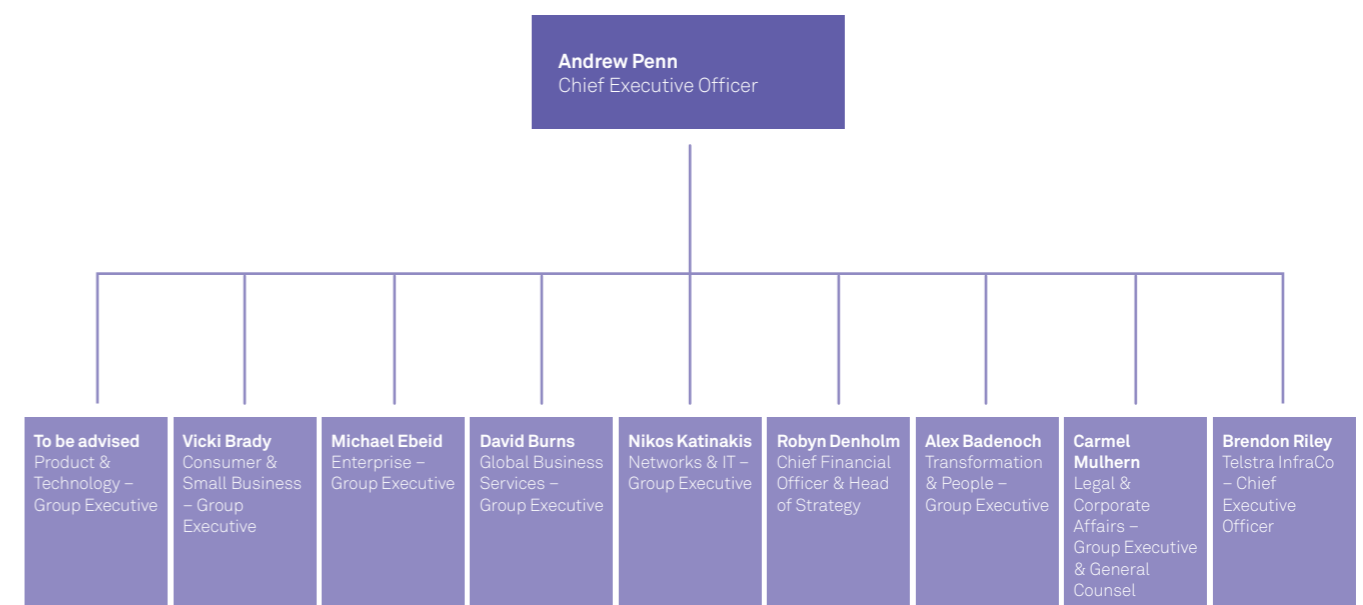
Andrew Penn
Chief Executive Officer

To be advised
Product & Technology – Group Executive

Vicki Brady
Consumer & Small Business – Group Executive

Michael Ebeid
Enterprise – Group Executive

David Burns
Global Business Services – Group Executive

Nikos Katinakis
Networks & IT – Group Executive

Robyn Denholm
Chief Financial Officer & Head of Strategy

Alex Badenoch
Transformation & People – Group Executive

Carmel Mulhern
Legal & Corporate Affairs – Group Executive & General Counsel

Brendon Riley
Telstra InfraCo – Chief Executive Officer